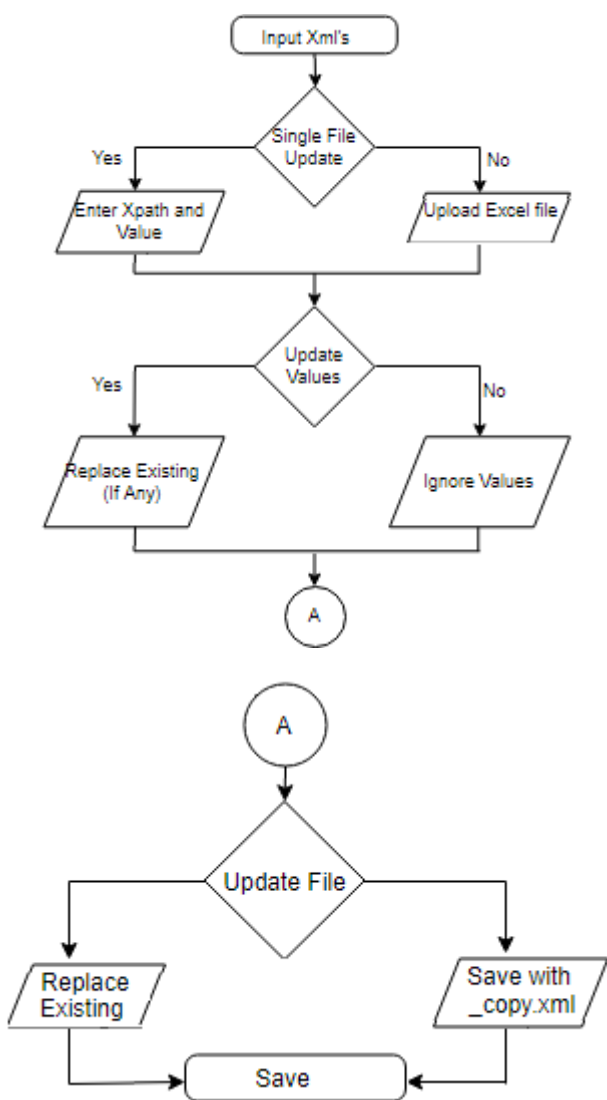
Input Xml's

Single File Update

Yes

No

Enter Xpath and Value

Upload Excel file

Update Values

Yes

No

Replace Existing (If Any)

Ignore Values

A

A

Update File

Replace Existing

Save with _copy.xml

Save